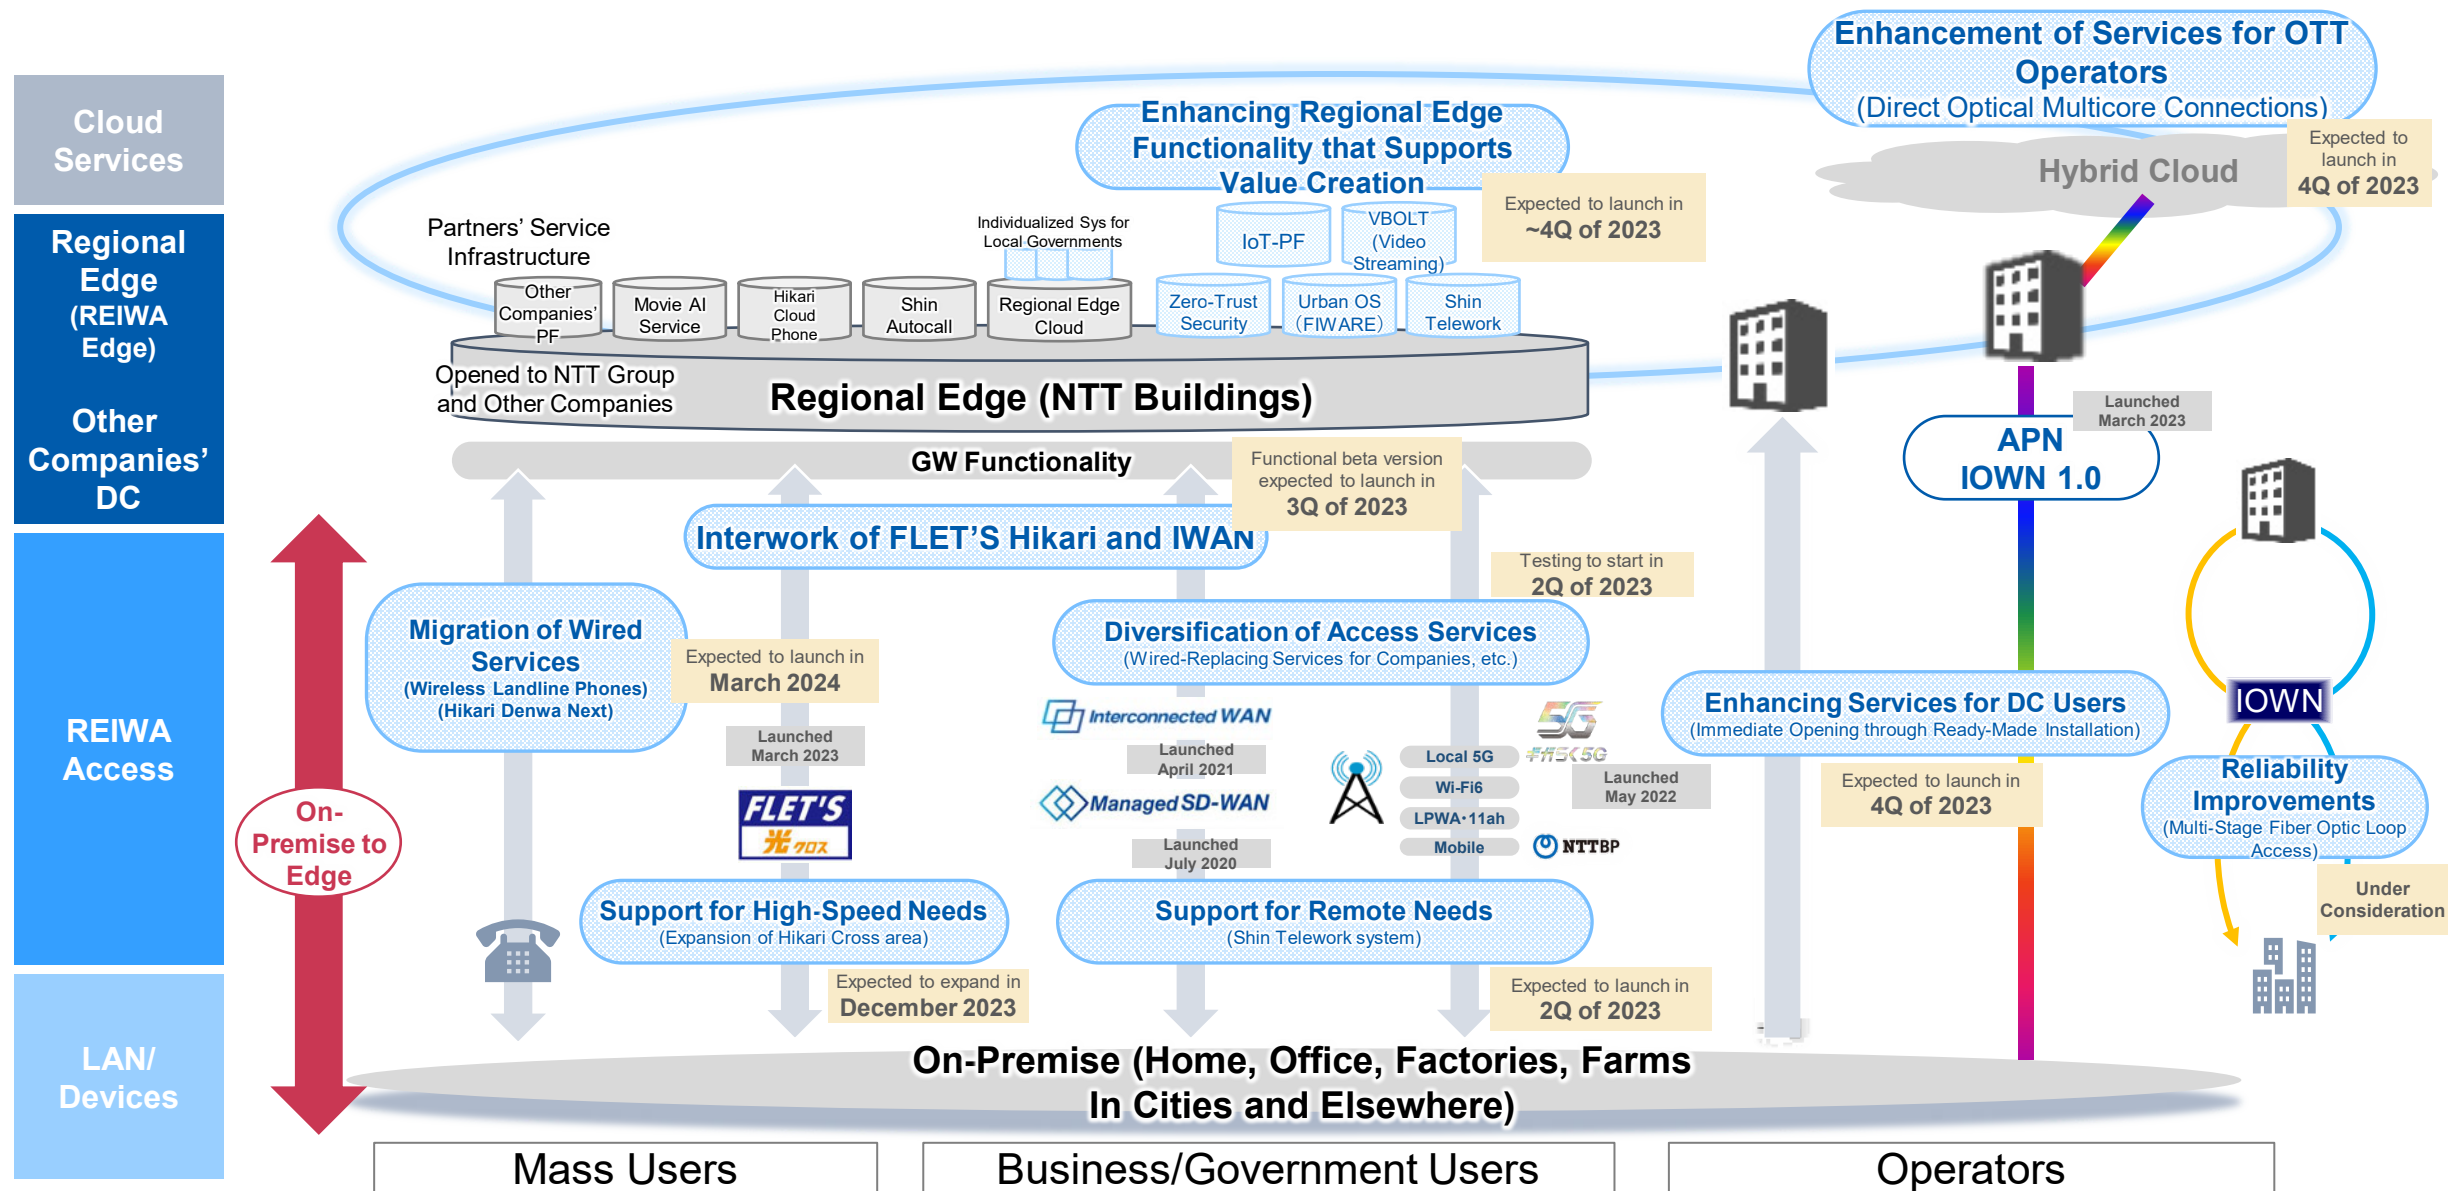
Cloud Services

Regional Edge (REIWA Edge)

Other Companies' DC

REIWA Access

LAN/ Devices

Enhancement of Services for OTT Operators
(Direct Optical Multicore Connections)

Expected to launch in 4Q of 2023

Hybrid Cloud

Enhancing Regional Edge Functionality that Supports Value Creation

Expected to launch in ~4Q of 2023

Partners' Service Infrastructure

Individualized Sys for Local Governments

IoT-PF

VBOLT (Video Streaming)

Other Companies' PF

Movie AI Service

Hikari Cloud Phone

Shin Autocall

Regional Edge Cloud

Zero-Trust Security

Urban OS (FIWARE)

Shin Telework

Opened to NTT Group and Other Companies

Regional Edge (NTT Buildings)

GW Functionality

Functional beta version expected to launch in 3Q of 2023

Launched March 2023

APN IOWN 1.0

Interwork of FLET'S Hikari and IWAN

Testing to start in 2Q of 2023

On-Premise to Edge

Migration of Wired Services
(Wireless Landline Phones)
(Hikari Denwa Next)

Expected to launch in March 2024

Launched March 2023

FLET'S 光クロス

Diversification of Access Services
(Wired-Replacing Services for Companies, etc.)

Interconnected WAN

Launched April 2021

Managed SD-WAN

Launched July 2020

Local 5G

Wi-Fi6

LPWA·11ah

Mobile

5G

ギガらく5G

Launched May 2022

NTTBP

Enhancing Services for DC Users
(Immediate Opening through Ready-Made Installation)

Expected to launch in 4Q of 2023

IOWN

Reliability Improvements
(Multi-Stage Fiber Optic Loop Access)

Under Consideration

Support for High-Speed Needs
(Expansion of Hikari Cross area)

Expected to expand in December 2023

Support for Remote Needs
(Shin Telework system)

Expected to launch in 2Q of 2023

On-Premise (Home, Office, Factories, Farms In Cities and Elsewhere)

Mass Users

Business/Government Users

Operators